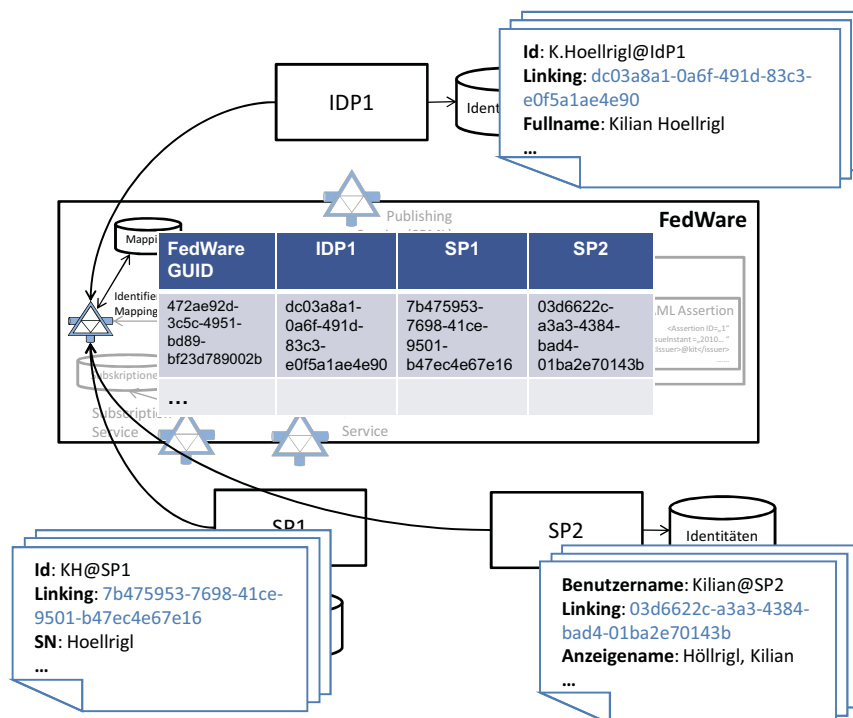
IDP1

Ident

Id: K.Hoellrigl@IdP1
Linking: dc03a8a1-0a6f-491d-83c3-e0f5a1ae4e90
Fullname: Kilian Hoellrigl
...

Publishing

FedWare

Mappi

Identifie Mapping

| FedWare GUID | IDP1 | SP1 | SP2 |
|---|---|---|---|
| 472ae92d-3c5c-4951-bd89-bf23d789002b | dc03a8a1-0a6f-491d-83c3-e0f5a1ae4e90 | 7b475953-7698-41ce-9501-b47ec4e67e16 | 03d6622c-a3a3-4384-bad4-01ba2e70143b |
| ... | | | |

ML Assertion
<Assertion ID=„1"
sueInstant=„2010..."
Issuer>@kit</Issuer>

Subskriptione

Subscription Service

Service

SP1

SP2

Identitäten

Id: KH@SP1
Linking: 7b475953-7698-41ce-9501-b47ec4e67e16
SN: Hoellrigl
...

Benutzername: Kilian@SP2
Linking: 03d6622c-a3a3-4384-bad4-01ba2e70143b
Anzeigename: Höllrigl, Kilian
...